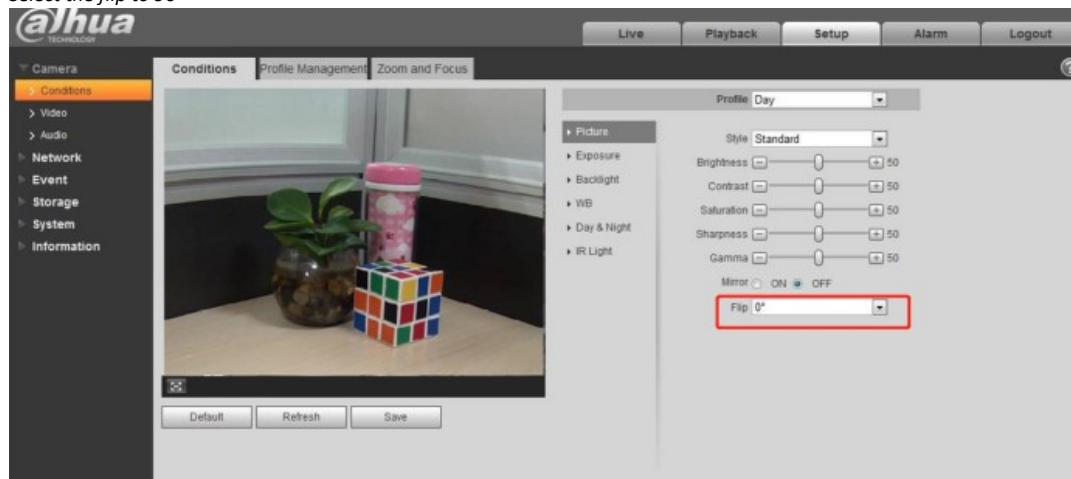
Select the flip to 90

alhua
TECHNOLOGY

Live
Playback
Setup
Alarm
Logout

Camera
Conditions
> Video
> Audio
Network
Event
Storage
System
Information

Conditions
Profile Management
Zoom and Focus

Default
Refresh
Save

Profile Day

▸ Picture
▸ Exposure
▸ Backlight
▸ WB
▸ Day & Night
▸ IR Light

Style Standard
Brightness 50
Contrast 50
Saturation 50
Sharpness 50
Gamma 50
Mirror ON OFF
Flip 0°